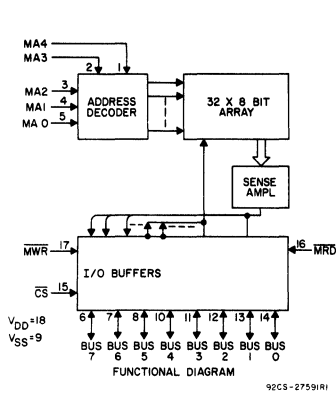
MA4
MA3
2
1
MA2
3
MA1
4
MA 0
5
ADDRESS DECODER
32 X 8 BIT ARRAY
SENSE AMPL
$\overline{MWR}$
17
16
$\overline{MRD}$
I/O BUFFERS
$\overline{CS}$
15
$V_{DD}=18$
$V_{SS}=9$
6
7
8
10
11
12
13
14
BUS 7
BUS 6
BUS 5
BUS 4
BUS 3
BUS 2
BUS 1
BUS 0
FUNCTIONAL DIAGRAM
92CS-27591R1